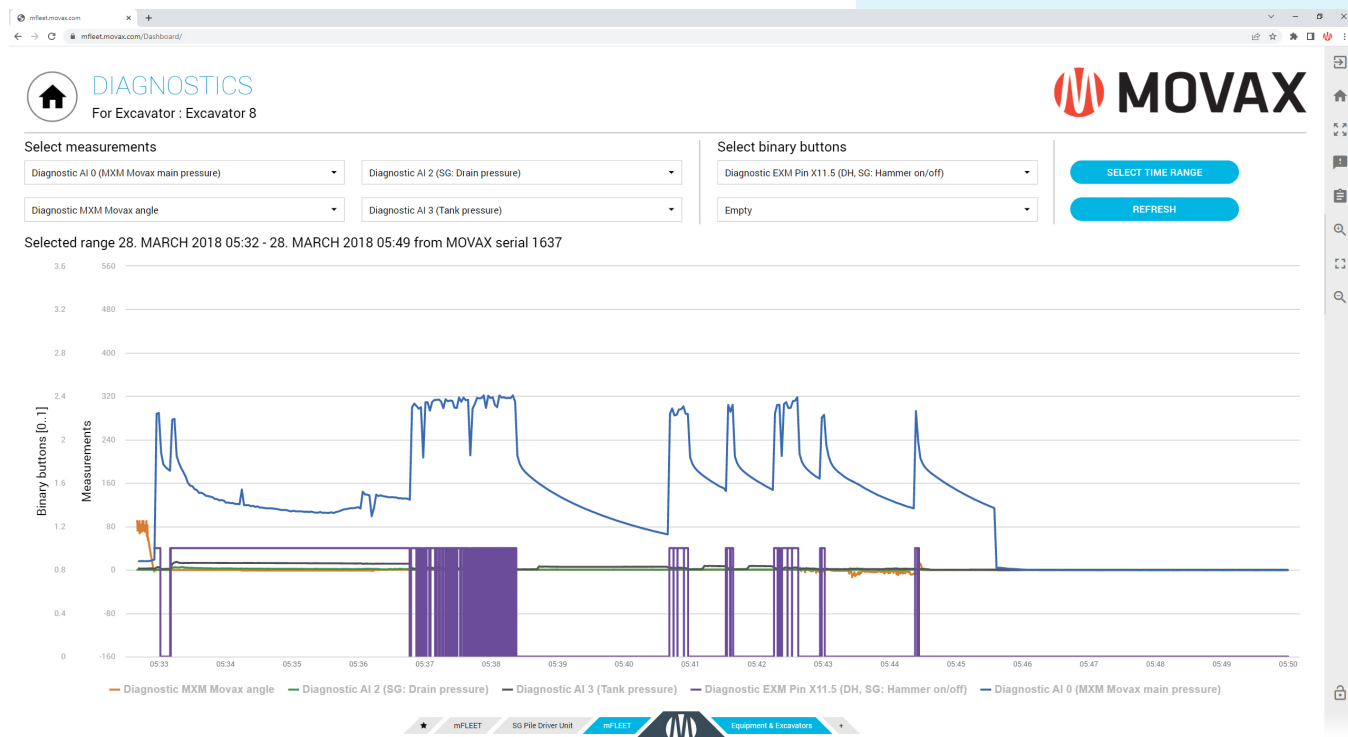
mfleet.movax.com
mfleet.movax.com/Dashboard/

DIAGNOSTICS
For Excavator : Excavator 8

MOVAX

Select measurements
Diagnostic AI 0 (MXM Movax main pressure)
Diagnostic AI 2 (SG: Drain pressure)
Diagnostic MXM Movax angle
Diagnostic AI 3 (Tank pressure)

Select binary buttons
Diagnostic EXM Pin X11.5 (DH, SG: Hammer on/off)
Empty

SELECT TIME RANGE
REFRESH

Selected range 28. MARCH 2018 05:32 - 28. MARCH 2018 05:49 from MOVAX serial 1637

| Binary buttons [0..1] | Measurements |
|---|---|
| 3.6 | 560 |
| 3.2 | 480 |
| 2.8 | 400 |
| 2.4 | 320 |
| 2 | 240 |
| 1.6 | 160 |
| 1.2 | 80 |
| 0.8 | 0 |
| 0.4 | -80 |
| 0 | -160 |

05:33 05:34 05:35 05:36 05:37 05:38 05:39 05:40 05:41 05:42 05:43 05:44 05:45 05:46 05:47 05:48 05:49 05:50

Diagnostic MXM Movax angle
Diagnostic AI 2 (SG: Drain pressure)
Diagnostic AI 3 (Tank pressure)
Diagnostic EXM Pin X11.5 (DH, SG: Hammer on/off)
Diagnostic AI 0 (MXM Movax main pressure)

★ mFLEET SG Pile Driver Unit mFLEET Equipment & Excavators +